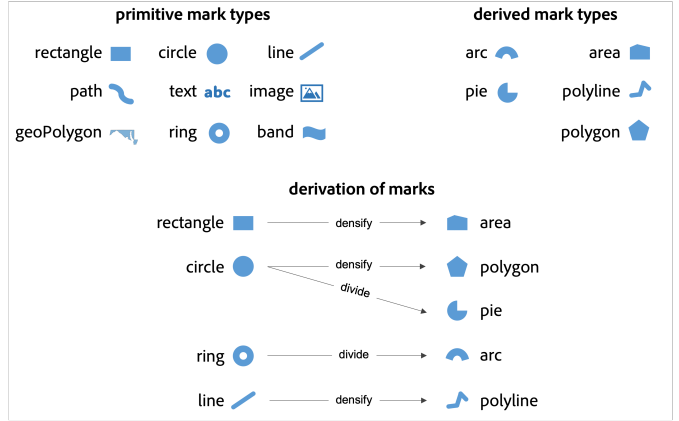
primitive mark types

rectangle circle line

path text abc image

geoPolygon ring band

derived mark types

arc area

pie polyline

polygon

derivation of marks

rectangle densify area

circle densify polygon

divide

pie

ring divide arc

line densify polyline